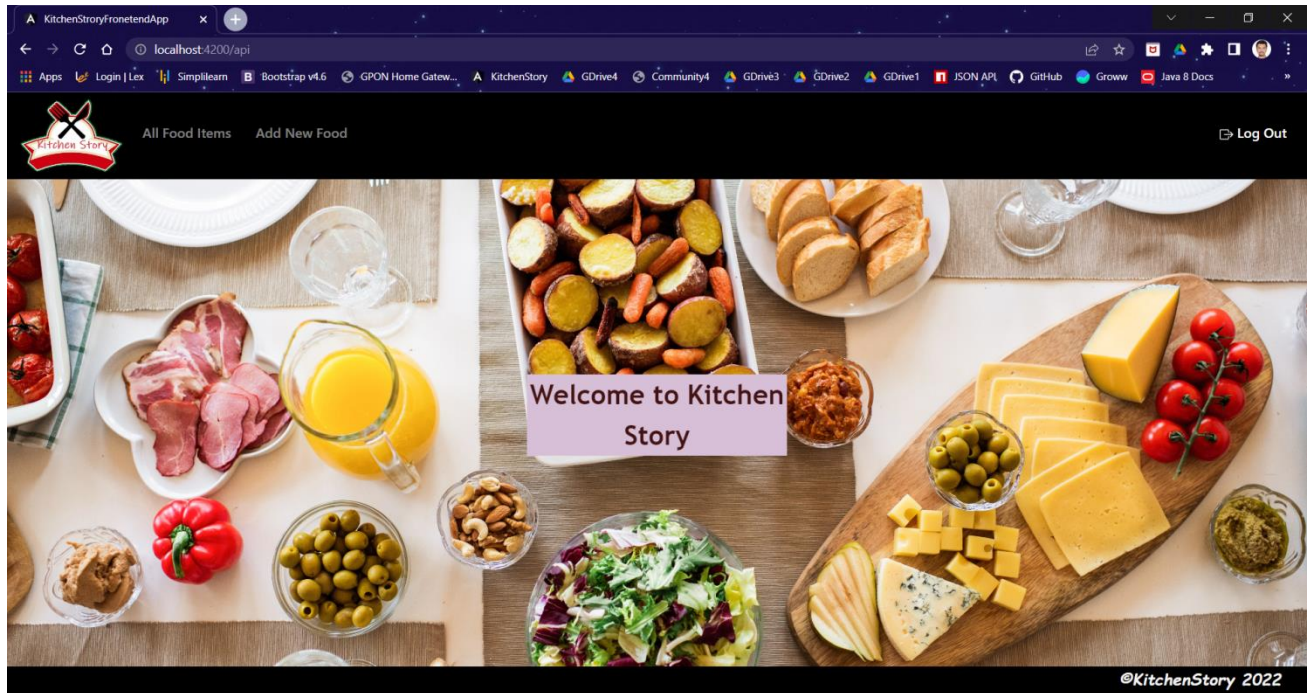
KitchenStoryFronetendApp

localhost:4200/api

Apps Login | Lex Simplilearn Bootstrap v4.6 GPON Home Gatew... KitchenStory GDrive4 Community4 GDrive3 GDrive2 GDrive1 JSON API GitHub Groww Java 8 Docs

Kitchen Story

All Food Items Add New Food

Log Out

Welcome to Kitchen Story

©KitchenStory 2022